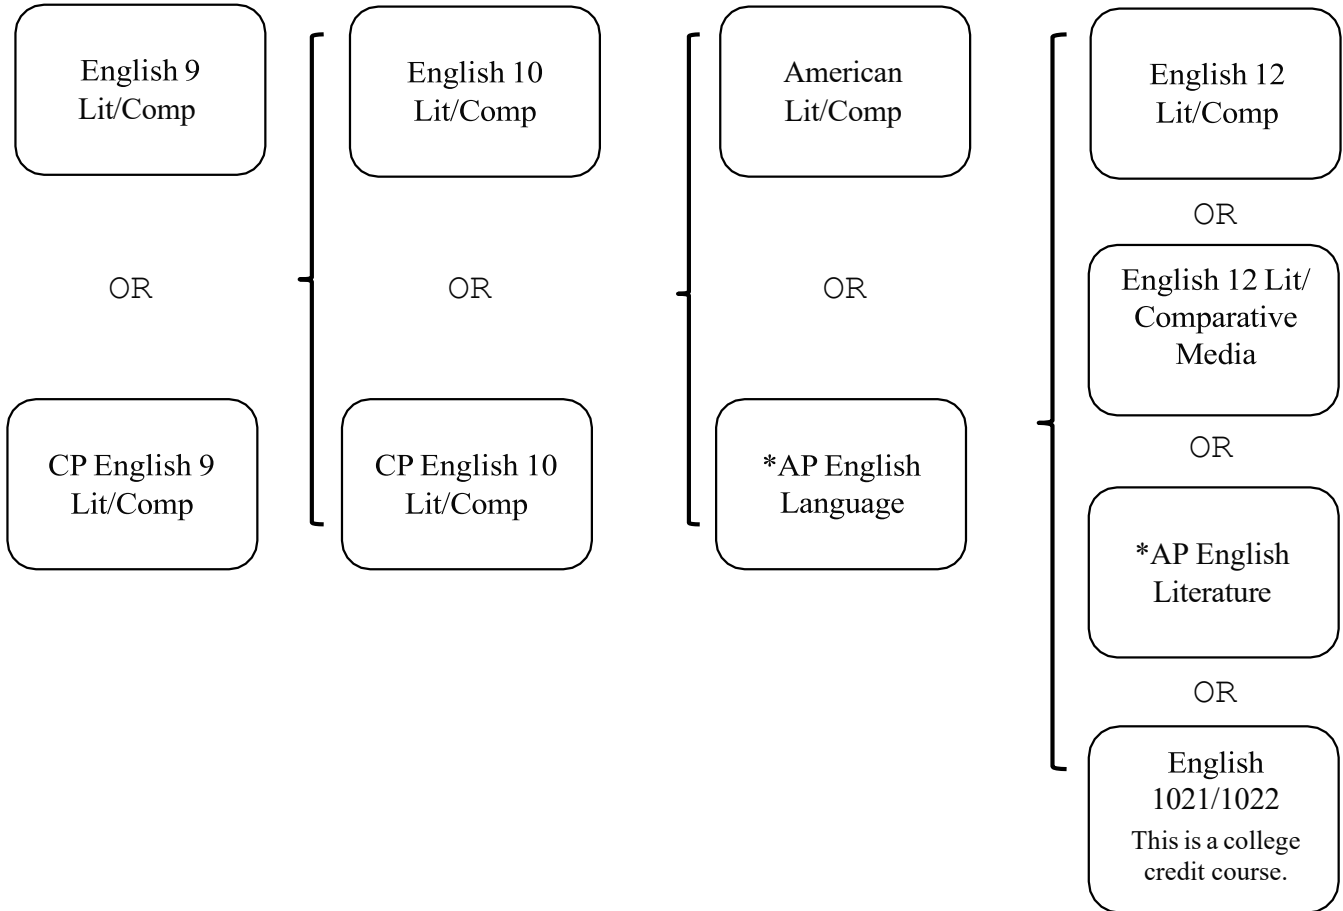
English 9 Lit/Comp

OR

CP English 9 Lit/Comp

English 10 Lit/Comp

OR

CP English 10 Lit/Comp

American Lit/Comp

OR

*AP English Language

English 12 Lit/Comp

OR

English 12 Lit/ Comparative Media

OR

*AP English Literature

OR

English 1021/1022
This is a college credit course.